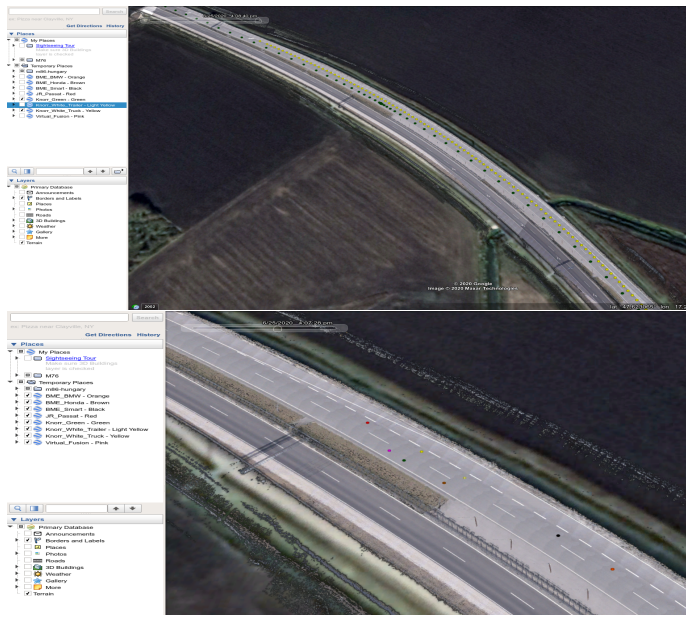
Search
ex: Pizza near Cityville, NY
Get Directions History
Places
My Places
Sightseeing Tour
Make sure 3D Buildings layer is checked
M76
Temporary Places
m86-hungary
BME_BMW - Orange
BME_Honda - Brown
BME_Smart - Black
JR_Passat - Red
Knorr_Green - Green
Knorr_White_Trailer - Light Yellow
Knorr_White_Truck - Yellow
Virtual_Fusion - Pink
Layers
Primary Database
Announcements
Borders and Labels
Places
Photos
Roads
3D Buildings
Weather
Gallery
More
Terrain
6/26/2020 3:28:41 pm
© 2020 Google
Image © 2020 Maxar Technologies
2002
Search
ex: Pizza near Cityville, NY
Get Directions History
Places
My Places
Sightseeing Tour
Make sure 3D Buildings layer is checked
M76
Temporary Places
m86-hungary
BME_BMW - Orange
BME_Honda - Brown
BME_Smart - Black
JR_Passat - Red
Knorr_Green - Green
Knorr_White_Trailer - Light Yellow
Knorr_White_Truck - Yellow
Virtual_Fusion - Pink
Layers
Primary Database
Announcements
Borders and Labels
Places
Photos
Roads
3D Buildings
Weather
Gallery
More
Terrain
6/26/2020 3:27:26 pm